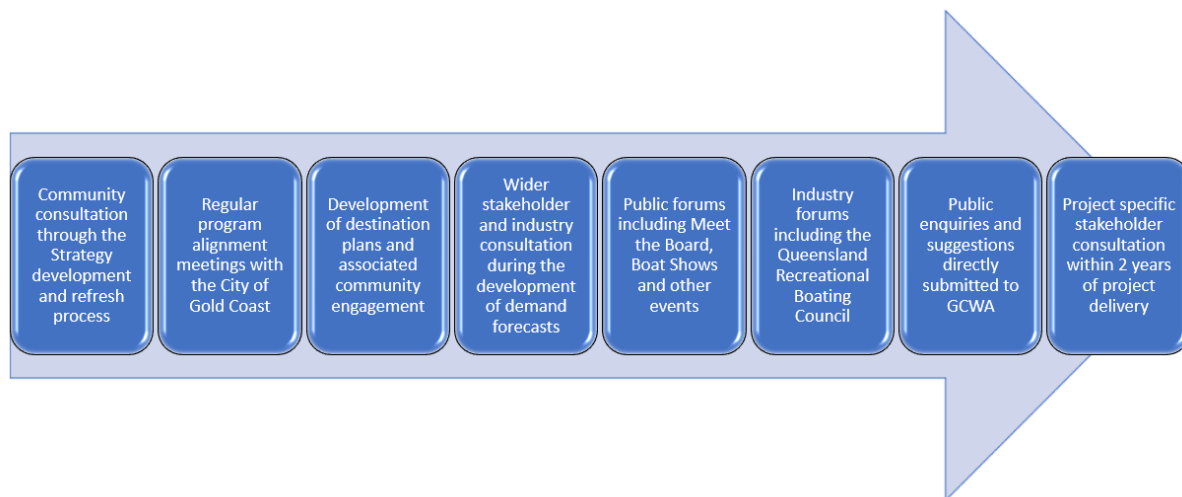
Community consultation through the Strategy development and refresh process

Regular program alignment meetings with the City of Gold Coast

Development of destination plans and associated community engagement

Wider stakeholder and industry consultation during the development of demand forecasts

Public forums including Meet the Board, Boat Shows and other events

Industry forums including the Queensland Recreational Boating Council

Public enquiries and suggestions directly submitted to GCWA

Project specific stakeholder consultation within 2 years of project delivery